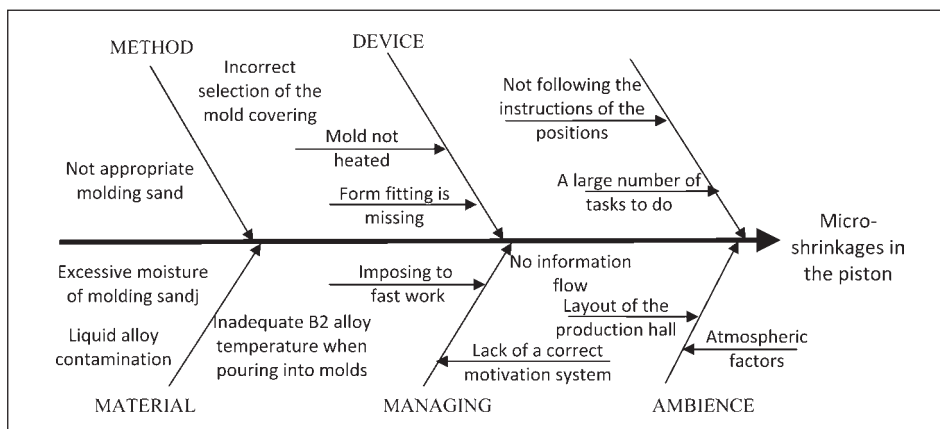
METHOD

Incorrect selection of the mold covering

DEVICE

Not following the instructions of the positions

Mold not heated

Not appropriate molding sand

Form fitting is missing

A large number of tasks to do

Micro-shrinkages in the piston

Excessive moisture of molding sandj

Imposing to fast work

No information flow

Layout of the production hall

Liquid alloy contamination

Inadequate B2 alloy temperature when pouring into molds

Atmospheric factors

Lack of a correct motivation system

MATERIAL

MANAGING

AMBIENCE